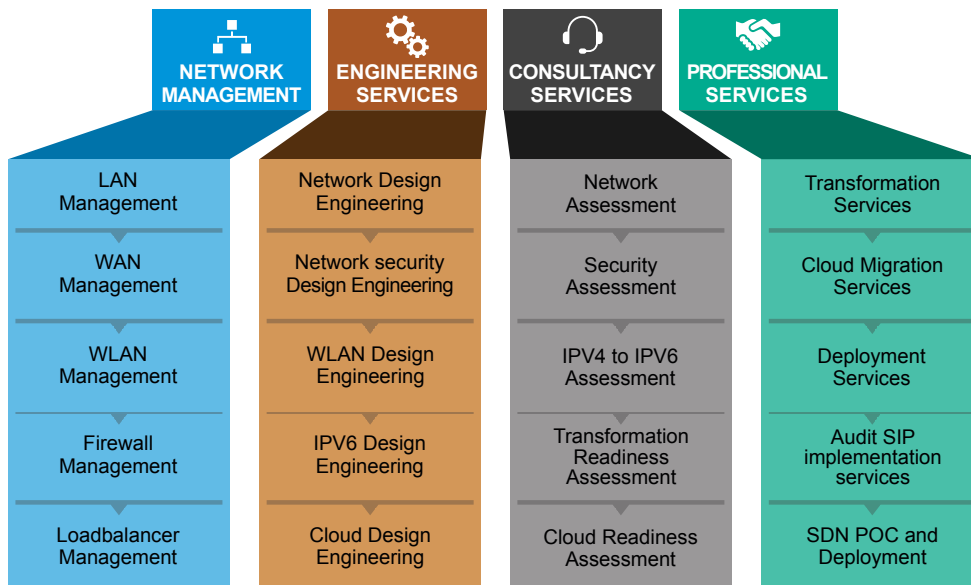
NETWORK MANAGEMENT

LAN Management

WAN Management

WLAN Management

Firewall Management

Loadbalancer Management

ENGINEERING SERVICES

Network Design Engineering

Network security Design Engineering

WLAN Design Engineering

IPV6 Design Engineering

Cloud Design Engineering

CONSULTANCY SERVICES

Network Assessment

Security Assessment

IPV4 to IPV6 Assessment

Transformation Readiness Assessment

Cloud Readiness Assessment

PROFESSIONAL SERVICES

Transformation Services

Cloud Migration Services

Deployment Services

Audit SIP implementation services

SDN POC and Deployment